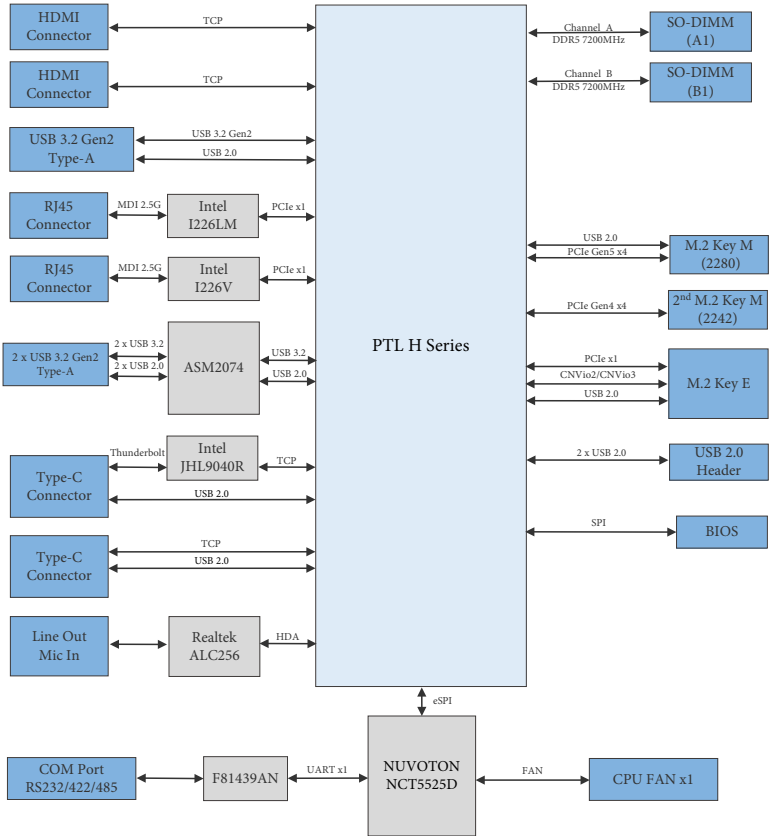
HDMI Connector

TCP

HDMI Connector

TCP

USB 3.2 Gen2 Type-A

USB 3.2 Gen2

USB 2.0

RJ45 Connector

MDI 2.5G

Intel I226LM

PCIe x1

RJ45 Connector

MDI 2.5G

Intel I226V

PCIe x1

2 x USB 3.2 Gen2 Type-A

2 x USB 3.2

2 x USB 2.0

ASM2074

USB 3.2

USB 2.0

Thunderbolt

Intel JHL9040R

TCP

Type-C Connector

USB 2.0

Type-C Connector

TCP

USB 2.0

Line Out Mic In

Realtek ALC256

HDA

PTL H Series

Channel A DDR5 7200MHz

SO-DIMM (A1)

Channel B DDR5 7200MHz

SO-DIMM (B1)

USB 2.0

PCIe Gen5 x4

M.2 Key M (2280)

PCIe Gen4 x4

2$^{nd}$ M.2 Key M (2242)

PCIe x1

CNVio2/CNVio3

USB 2.0

M.2 Key E

2 x USB 2.0

USB 2.0 Header

SPI

BIOS

eSPI

COM Port RS232/422/485

F81439AN

UART x1

NUVOTON NCT5525D

FAN

CPU FAN x1